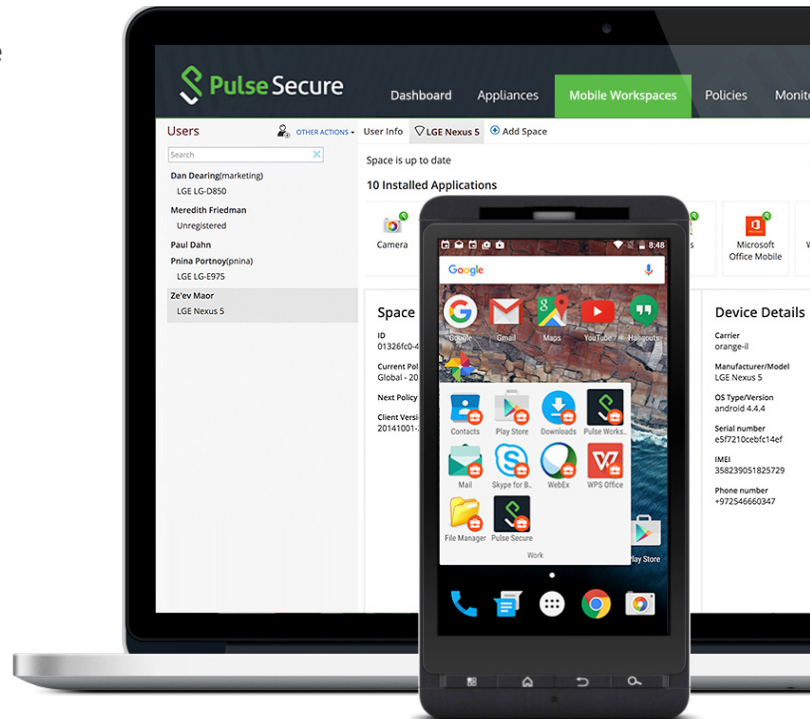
e

Pulse Secure

Dashboard Appliances Mobile Workspaces Policies Monit

Users OTHER ACTIONS

Search

Dan Dearing(marketing)
LGE LG-D850
Meredith Friedman
Unregistered
Paul Dahn
Pnina Portnoy(pnina)
LGE LG-E975
Ze'ev Maor
LGE Nexus 5

User Info LGE Nexus 5 Add Space

Space is up to date

10 Installed Applications

Camera

Microsoft Office Mobile

Space
ID
01326fc0-4
Current Pol
Global - 20
Next Policy
Client Versi
20141001-

Device Details
Carrier
orange-il
Manufacturer/Model
LGE Nexus 5
OS Type/Version
android 4.4.4
Serial number
e5f7210cebfc14ef
IMEI
358239051825729
Phone number
+972546660347

8:48

Google

Google Gmail Maps YouTube Hangouts

Contacts Play Store Downloads Pulse Works..
Mail Skype for B.. WebEx WPS Office
File Manager Pulse Secure

Work

Play Store